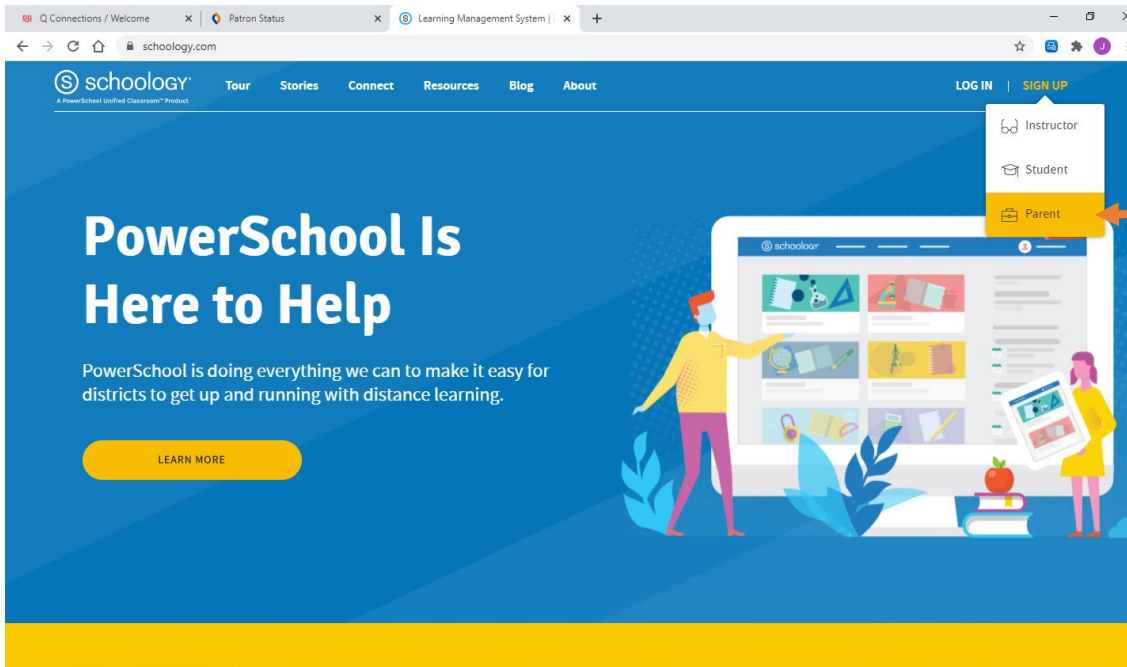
Q Connections / Welcome
Patron Status
Learning Management System | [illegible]
schoology.com
J

schoology
A PowerSchool Unified Classroom™ Product
Tour
Stories
Connect
Resources
Blog
About
LOG IN | SIGN UP

Instructor
Student
Parent

PowerSchool Is Here to Help

PowerSchool is doing everything we can to make it easy for districts to get up and running with distance learning.

LEARN MORE

schoology